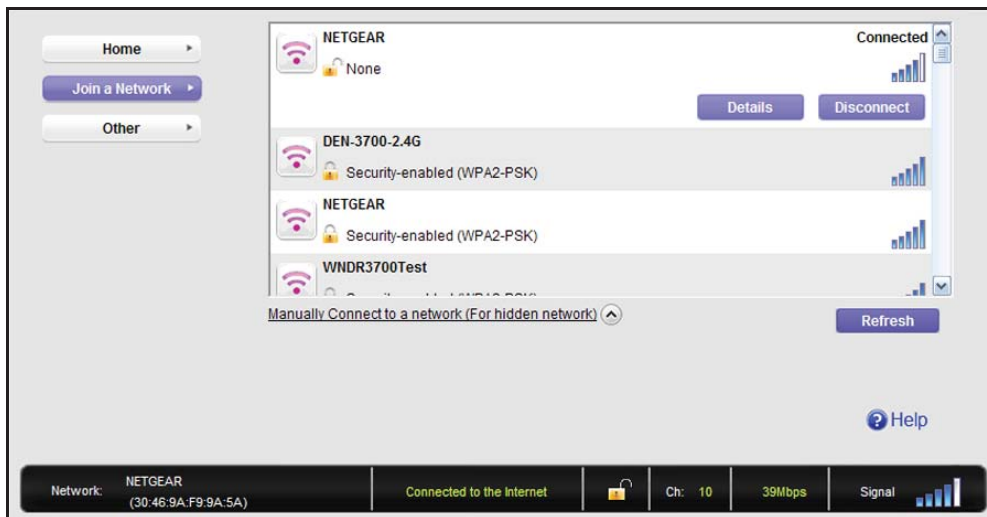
Home

Join a Network

Other

NETGEAR
None
Connected

Details
Disconnect

DEN-3700-2.4G
Security-enabled (WPA2-PSK)

NETGEAR
Security-enabled (WPA2-PSK)

WNDR3700Test
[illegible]

Manually Connect to a network (For hidden network)

Refresh

Help

Network: NETGEAR (30:46:9A:F9:9A:5A)
Connected to the Internet
Ch: 10
39Mbps
Signal